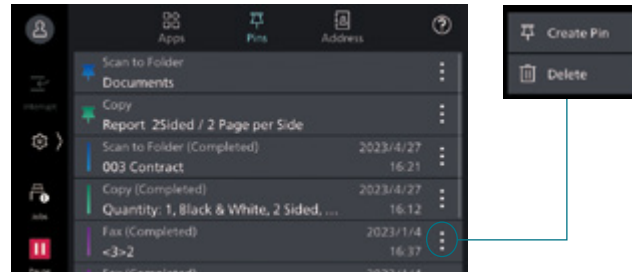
Apps
Pins
Address

Scan to Folder
Documents

Copy
Report 2Sided / 2 Page per Side

Scan to Folder (Completed)
003 Contract
2023/4/27
16:21

Copy (Completed)
Quantity: 1, Black & White, 2 Sided, ...
2023/4/27
16:12

Fax (Completed)
<3>2
2023/1/4
16:37

Interrupt
Jobs
Stop

Create Pin
Delete